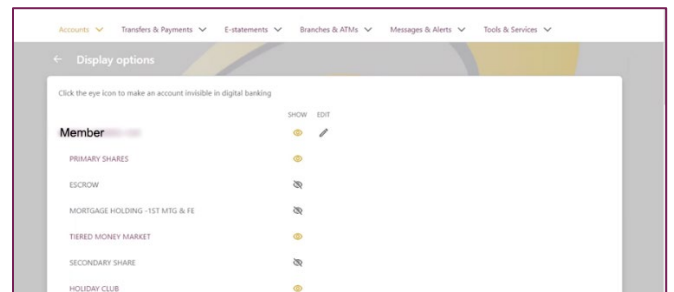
Accounts Transfers & Payments E-statements Branches & ATMs Messages & Alerts Tools & Services

← Display options

Click the eye icon to make an account invisible in digital banking

SHOW EDIT

Member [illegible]

PRIMARY SHARES

ESCROW

MORTGAGE HOLDING -1ST MTG & FE

TIERED MONEY MARKET

SECONDARY SHARE

HOLIDAY CLUB